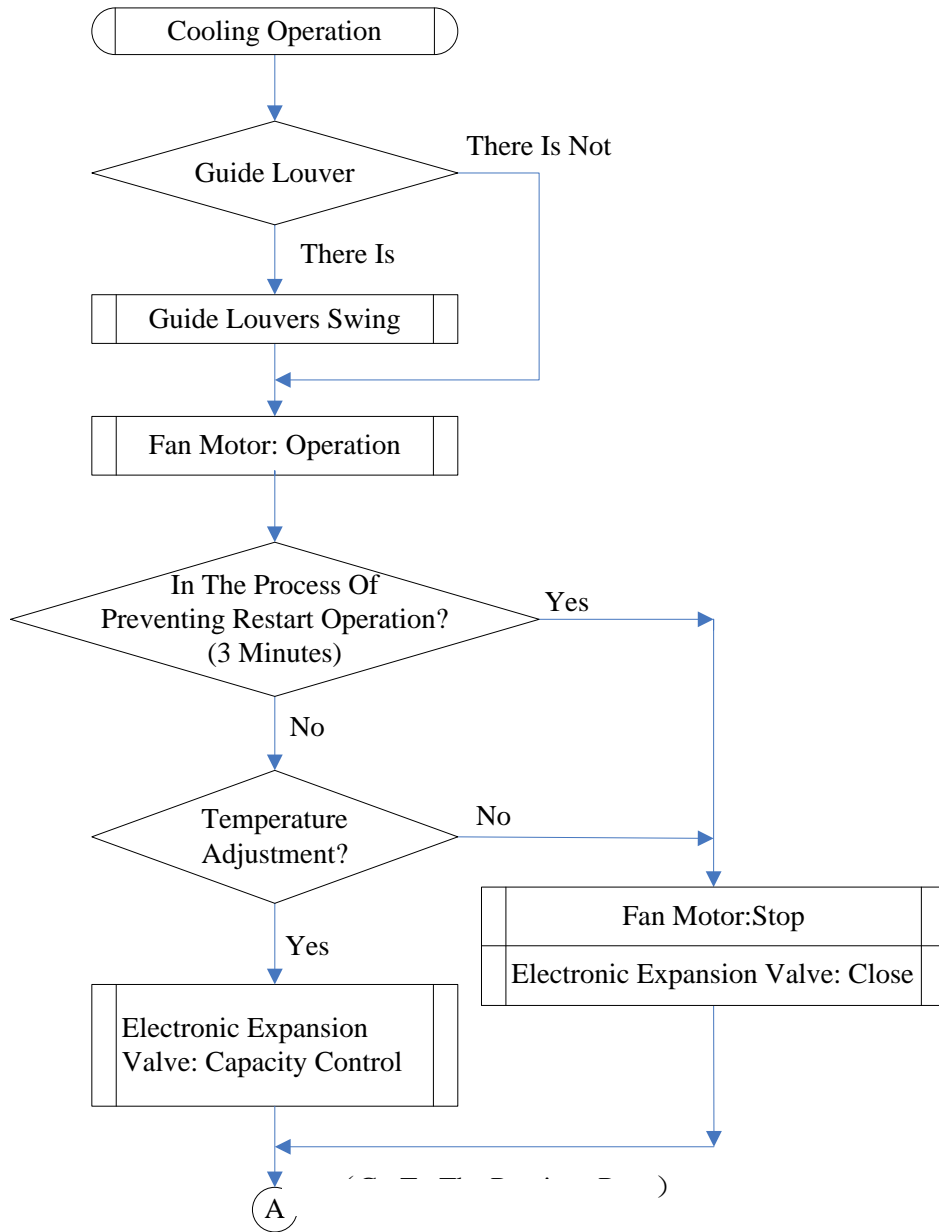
Cooling Operation

Guide Louver

There Is Not

There Is

Guide Louvers Swing

Fan Motor: Operation

In The Process Of Preventing Restart Operation? (3 Minutes)

Yes

No

Temperature Adjustment?

No

Yes

Fan Motor:Stop

Electronic Expansion Valve: Close

Electronic Expansion Valve: Capacity Control

( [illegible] )

A